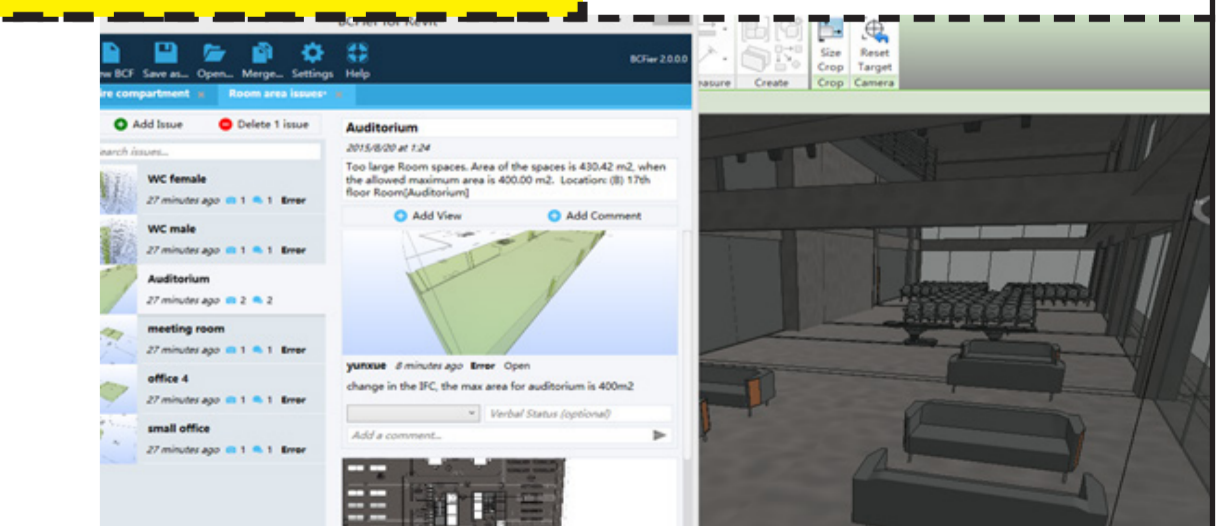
BCFier for Revit

New BCF Save as... Open... Merge... Settings Help

BCFier 2.0.0.0

easure Create

Size Crop Reset Target

Crop Camera

ire compartment × Room area issues* ×

Add Issue Delete 1 issue

Search issues...

WC female
27 minutes ago 1 1 Error

WC male
27 minutes ago 1 1 Error

Auditorium
27 minutes ago 2 2

meeting room
27 minutes ago 1 1 Error

office 4
27 minutes ago 1 1 Error

small office
27 minutes ago 1 1 Error

Auditorium

2015/6/20 at 1:24

Too large Room spaces. Area of the spaces is 430.42 m2, when the allowed maximum area is 400.00 m2. Location: (B) 17th floor Room[Auditorium]

Add View Add Comment

yunxue 8 minutes ago Error Open

change in the IFC, the max area for auditorium is 400m2

Verbal Status (optional)

Add a comment...